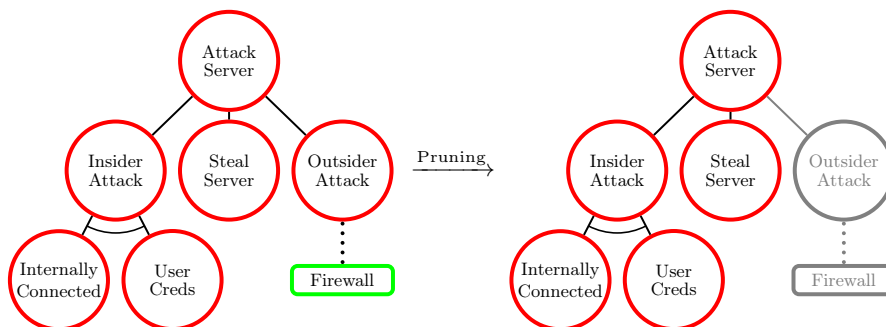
Attack Server

Insider Attack

Steal Server

Outsider Attack

Internally Connected

User Creds

Firewall

Pruning

Attack Server

Insider Attack

Steal Server

Outsider Attack

Internally Connected

User Creds

Firewall